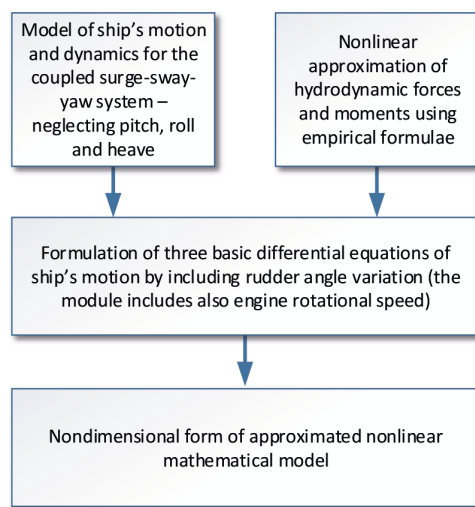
Model of ship's motion and dynamics for the coupled surge-sway-yaw system – neglecting pitch, roll and heave

Nonlinear approximation of hydrodynamic forces and moments using empirical formulae

Formulation of three basic differential equations of ship's motion by including rudder angle variation (the module includes also engine rotational speed)

Nondimensional form of approximated nonlinear mathematical model